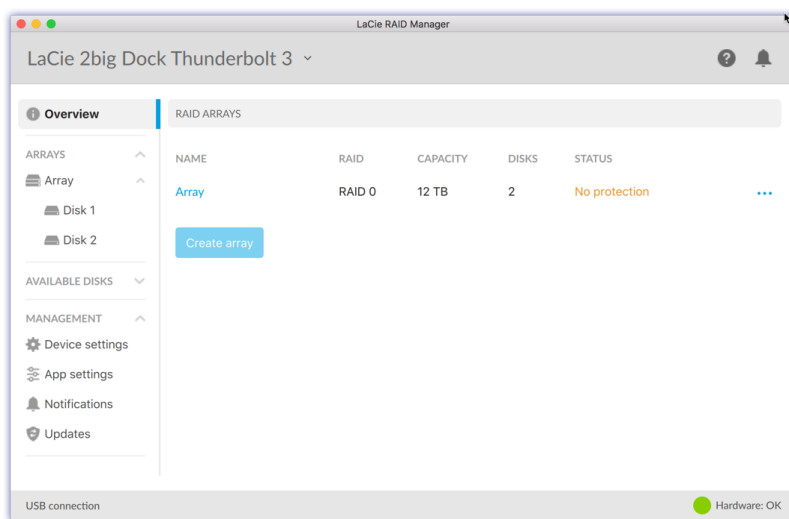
LaCie RAID Manager

LaCie 2big Dock Thunderbolt 3

Overview

ARRAYS

Array

Disk 1

Disk 2

AVAILABLE DISKS

MANAGEMENT

Device settings

App settings

Notifications

Updates

RAID ARRAYS

| NAME | RAID | CAPACITY | DISKS | STATUS |
|---|---|---|---|---|
| Array | RAID 0 | 12 TB | 2 | No protection |

Create array

USB connection

Hardware: OK